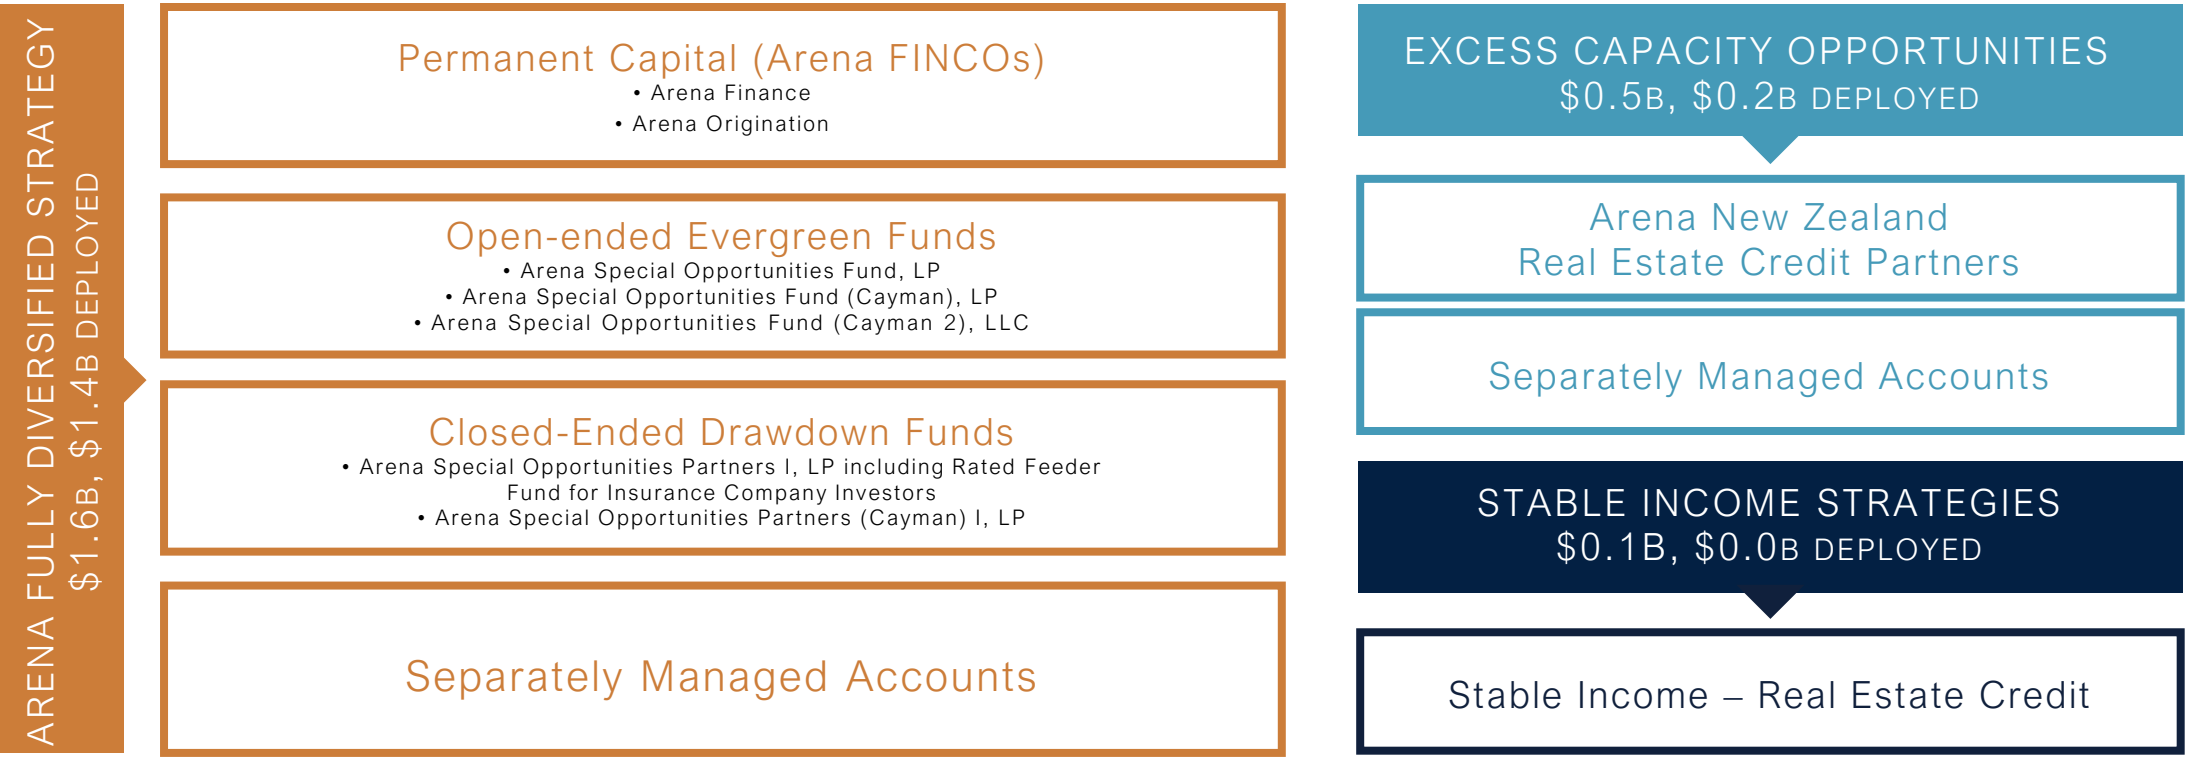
ARENA FULLY DIVERSIFIED STRATEGY
$1.6B, $1.4B DEPLOYED

Permanent Capital (Arena FINCOs)
• Arena Finance
• Arena Origination

Open-ended Evergreen Funds
• Arena Special Opportunities Fund, LP
• Arena Special Opportunities Fund (Cayman), LP
• Arena Special Opportunities Fund (Cayman 2), LLC

Closed-Ended Drawdown Funds
• Arena Special Opportunities Partners I, LP including Rated Feeder Fund for Insurance Company Investors
• Arena Special Opportunities Partners (Cayman) I, LP

Separately Managed Accounts

EXCESS CAPACITY OPPORTUNITIES
$0.5B, $0.2B DEPLOYED

Arena New Zealand
Real Estate Credit Partners

Separately Managed Accounts

STABLE INCOME STRATEGIES
$0.1B, $0.0B DEPLOYED

Stable Income – Real Estate Credit